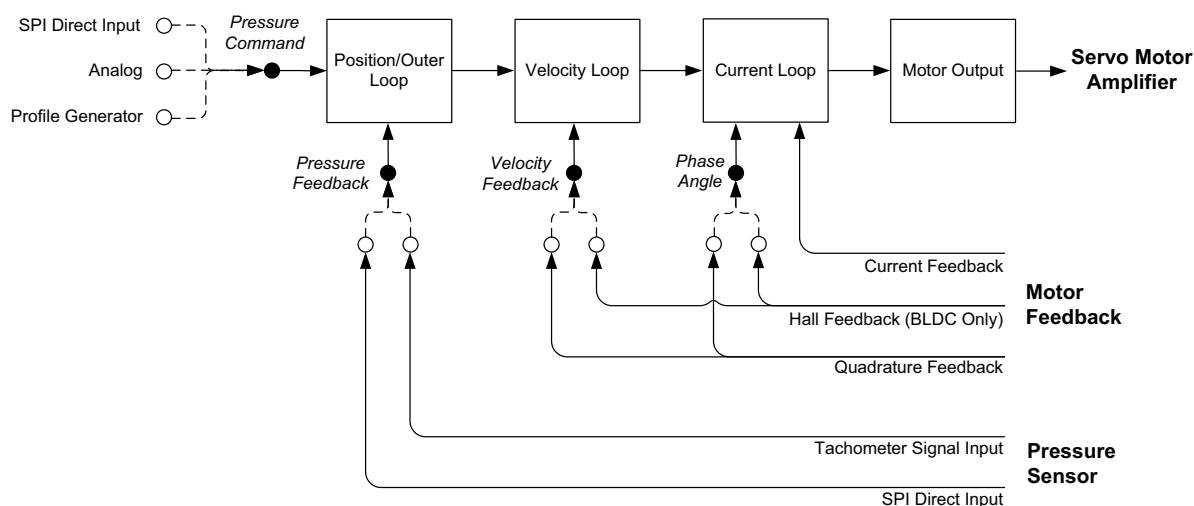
SPI Direct Input

Analog

Profile Generator

Pressure Command

Position/Outer Loop

Velocity Loop

Current Loop

Motor Output

Servo Motor Amplifier

Pressure Feedback

Velocity Feedback

Phase Angle

Current Feedback

Motor Feedback

Hall Feedback (BLDC Only)

Quadrature Feedback

Tachometer Signal Input

Pressure Sensor

SPI Direct Input